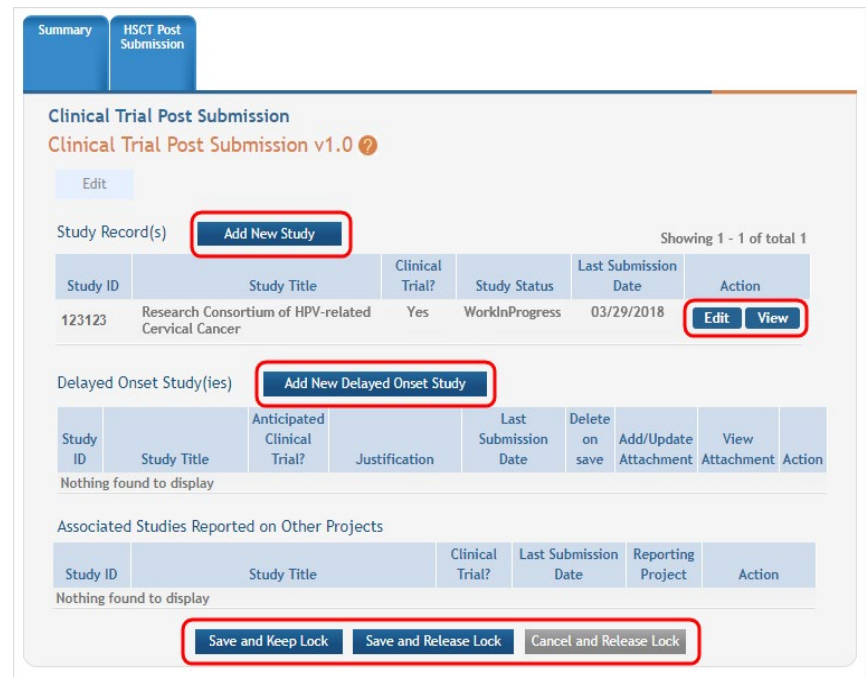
Summary | HSCT Post Submission

Clinical Trial Post Submission

Clinical Trial Post Submission v1.0 ?

Edit

Study Record(s) Add New Study

Showing 1 - 1 of total 1

| Study ID | Study Title | Clinical Trial? | Study Status | Last Submission Date | Action |
|---|---|---|---|---|---|
| 123123 | Research Consortium of HPV-related Cervical Cancer | Yes | WorkInProgress | 03/29/2018 | Edit View |

Delayed Onset Study(ies) Add New Delayed Onset Study

| Study ID | Study Title | Anticipated Clinical Trial? | Justification | Last Submission Date | Delete on save | Add/Update Attachment | View Attachment | Action |
|---|---|---|---|---|---|---|---|---|
| Nothing found to display | | | | | | | | |

Associated Studies Reported on Other Projects

| Study ID | Study Title | Clinical Trial? | Last Submission Date | Reporting Project | Action |
|---|---|---|---|---|---|
| Nothing found to display | | | | | |

Save and Keep Lock Save and Release Lock Cancel and Release Lock